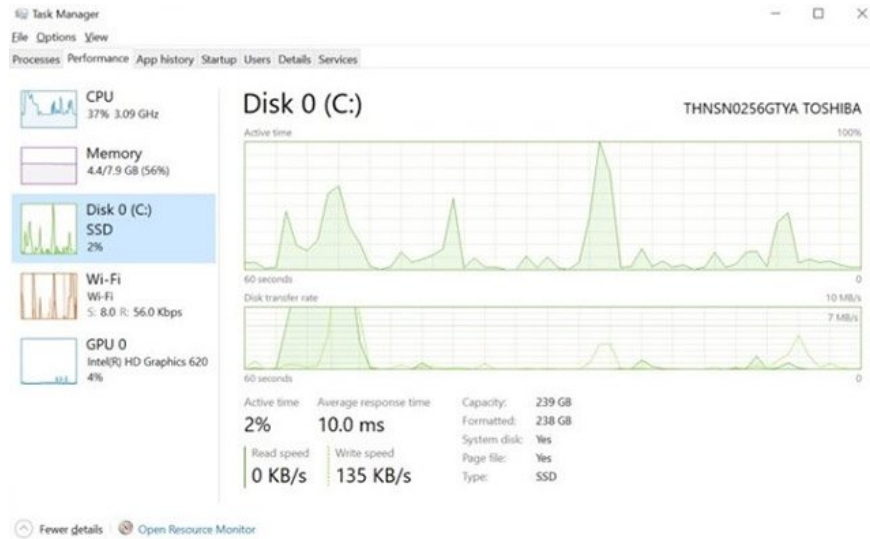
Task Manager
File Options View
Processes Performance App history Startup Users Details Services

CPU
37% 3.09 GHz

Memory
4.4/7.9 GB (56%)

Disk 0 (C:)
SSD
2%

Wi-Fi
Wi-Fi
S: 8.0 R: 56.0 Kbps

GPU 0
Intel(R) HD Graphics 620
4%

Disk 0 (C:)
THNSN0256GTYA TOSHIBA

Active time
100%
60 seconds
0

Disk transfer rate
10 MB/s
7 MB/s
60 seconds
0

Active time
2%

Average response time
10.0 ms

Read speed
0 KB/s

Write speed
135 KB/s

| | |
|---|---|
| Capacity: | 239 GB |
| Formatted: | 238 GB |
| System disk: | Yes |
| Page file: | Yes |
| Type: | SSD |

Fewer details | Open Resource Monitor